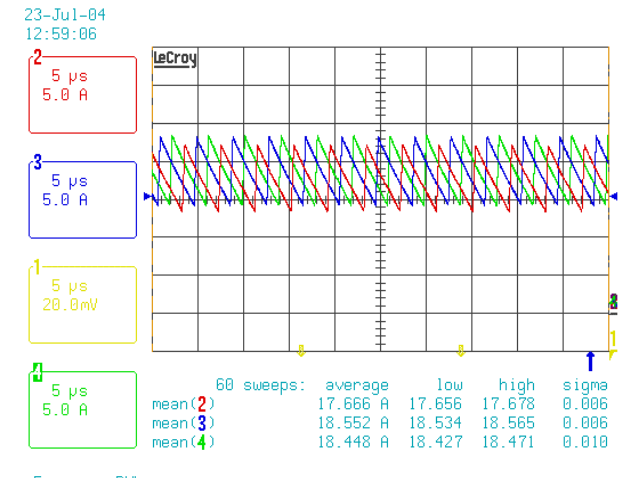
23-Jul-04
12:59:06

2
5 μs
5.0 A

3
5 μs
5.0 A

1
5 μs
20.0mV

4
5 μs
5.0 A

LeCroy

| 60 sweeps: | average | low | high | sigma |
|---|---|---|---|---|
| mean(2) | 17.666 A | 17.656 | 17.678 | 0.006 |
| mean(3) | 18.552 A | 18.534 | 18.565 | 0.006 |
| mean(4) | 18.448 A | 18.427 | 18.471 | 0.010 |